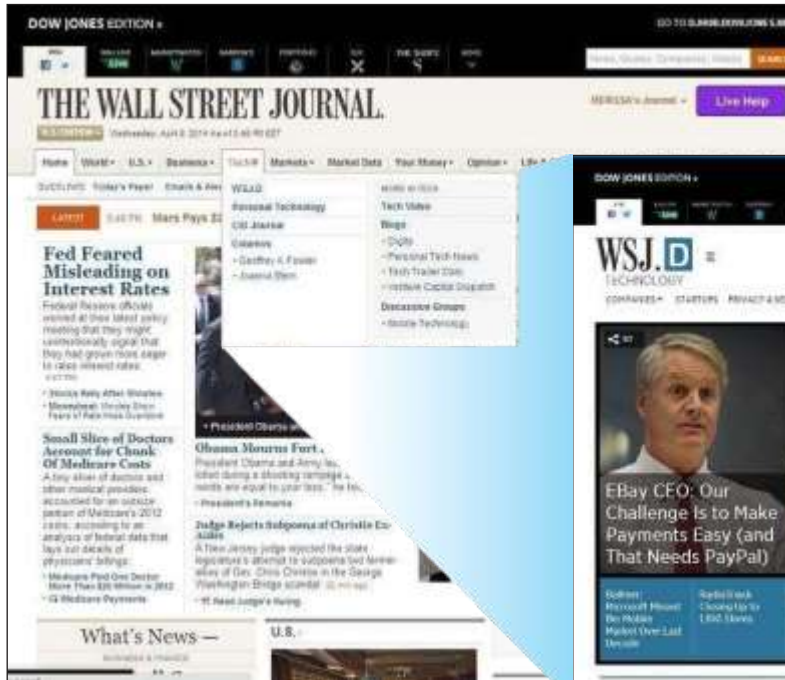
DOW JONES EDITION ▸

THE WALL STREET JOURNAL.

Live Help

Home | World ▾ | U.S. ▾ | Business ▾ | Tech ▾ | Markets ▾ | Market Data | Your Money ▾ | Opinion ▾

LATEST | Mars Pays $2

WSJ.D
Personal Technology
CIO Journal
Columns
• Geoffrey A. Fowler
• Joanna Stern

Tech Video
Blogs
• Digits
• Personal Tech News
• Tech Trader Daily
• Venture Capital Dispatch
Discussion Groups
• Mobile Technology

Fed Feared Misleading on Interest Rates

Federal Reserve officials worried at their latest policy meeting that they might unintentionally signal that they had grown more eager to raise interest rates.

Small Slice of Doctors Account for Chunk Of Medicare Costs

Obama Mourns Fort ...

Judge Rejects Subpoenas of Christie Ex-Aides

What's News —

U.S.

DOW JONES EDITION ▸

WSJ.D
TECHNOLOGY
COMPANIES ▾ STARTUPS PRIVACY & SE

EBay CEO: Our Challenge Is to Make Payments Easy (and That Needs PayPal)